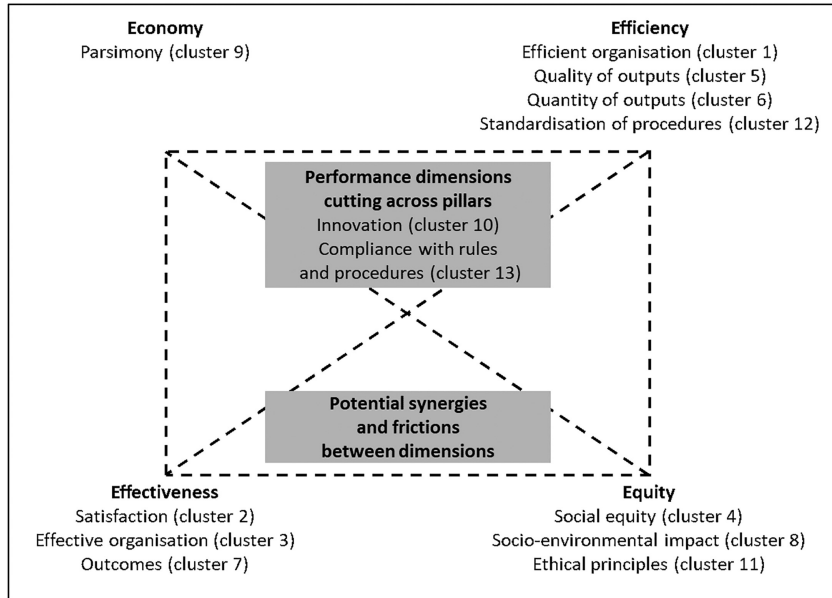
Economy
Parsimony (cluster 9)

Efficiency
Efficient organisation (cluster 1)
Quality of outputs (cluster 5)
Quantity of outputs (cluster 6)
Standardisation of procedures (cluster 12)

Performance dimensions cutting across pillars
Innovation (cluster 10)
Compliance with rules and procedures (cluster 13)

Potential synergies and frictions between dimensions

Effectiveness
Satisfaction (cluster 2)
Effective organisation (cluster 3)
Outcomes (cluster 7)

Equity
Social equity (cluster 4)
Socio-environmental impact (cluster 8)
Ethical principles (cluster 11)